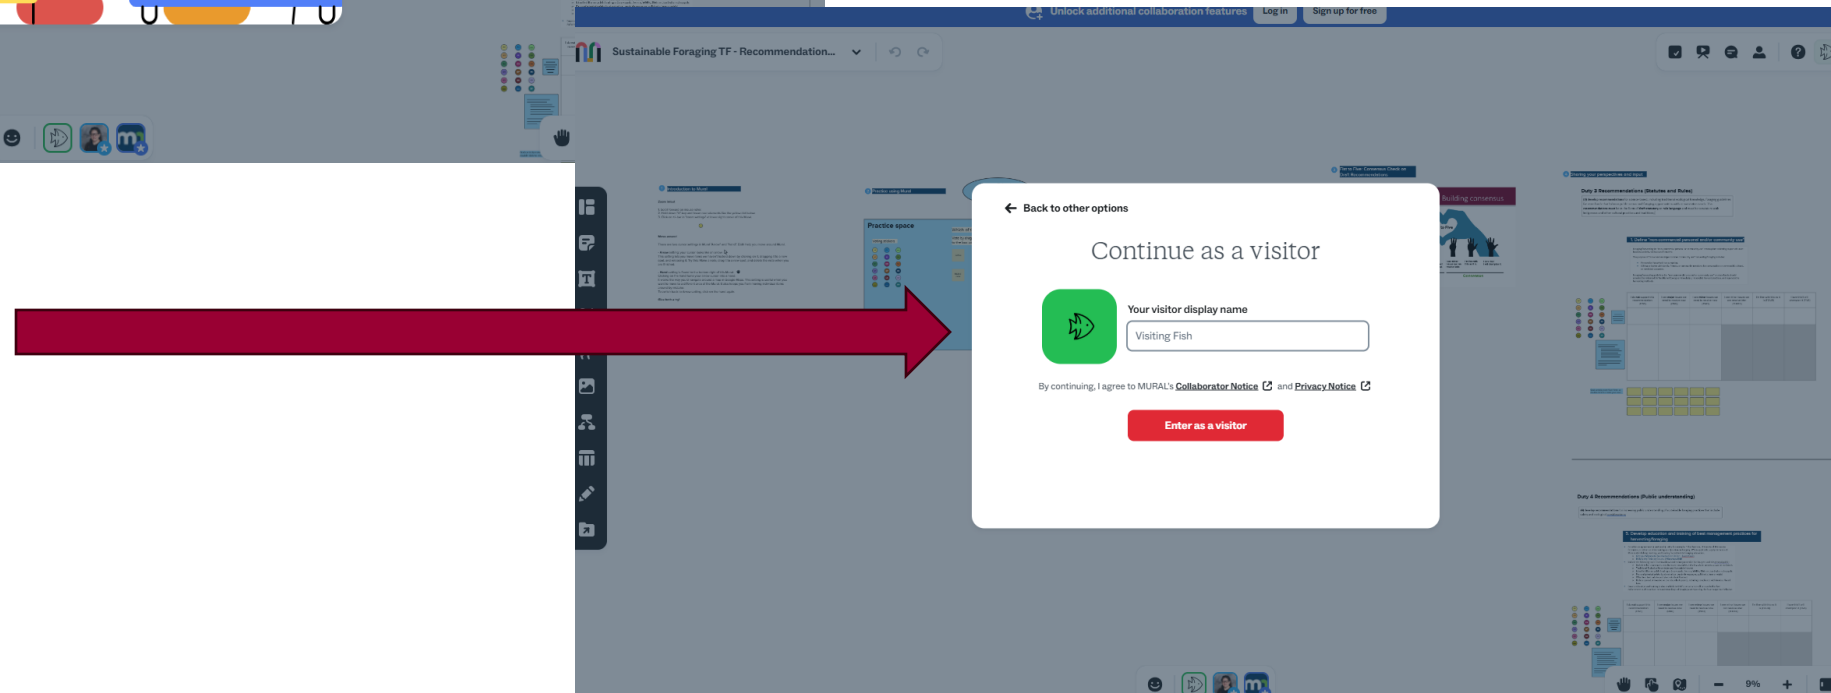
Unlock additional collaboration features Log in Sign up for free

Sustainable Foraging TF - Recommendation...

Practice space

Building consensus

← Back to other options

Continue as a visitor

Your visitor display name

Visiting Fish

By continuing, I agree to MURAL's Collaborator Notice and Privacy Notice

Enter as a visitor

9%